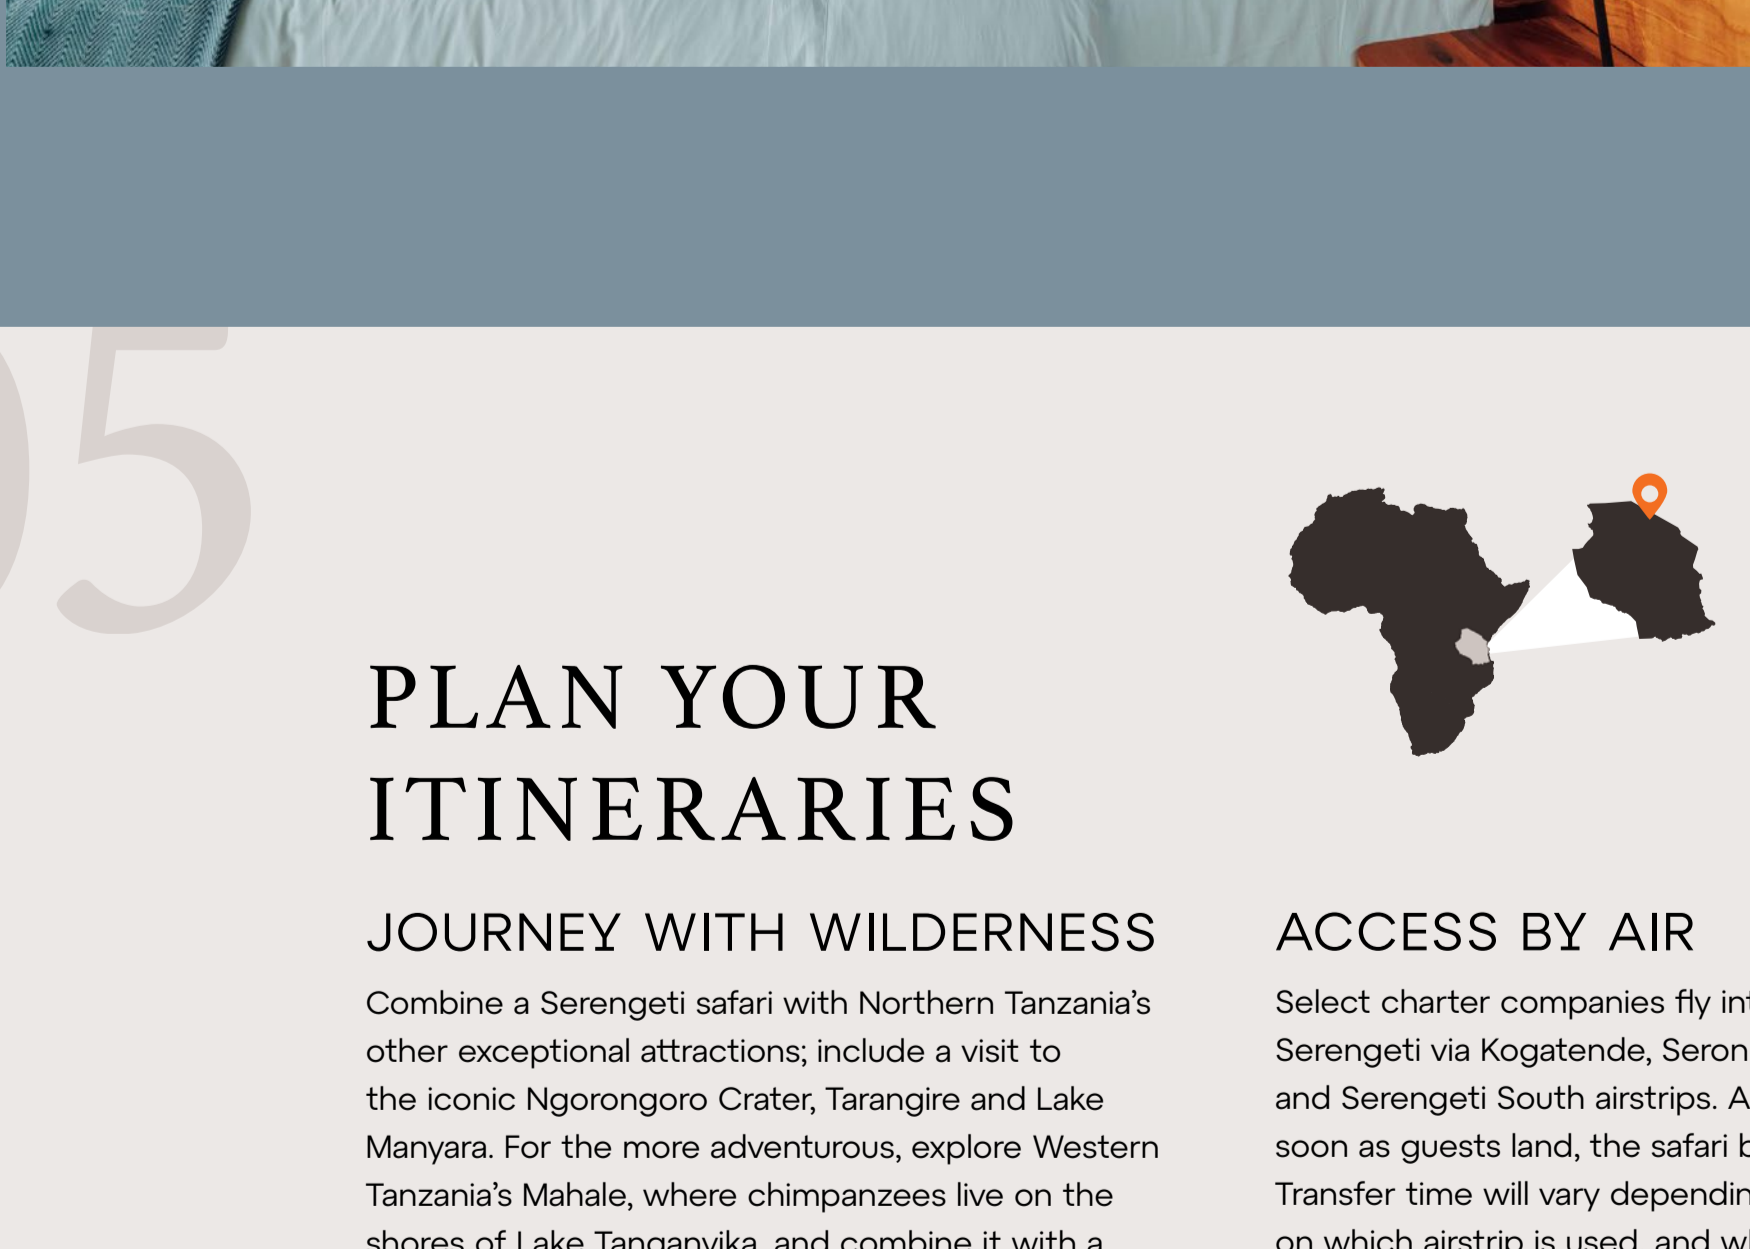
05

PLAN YOUR ITINERARIES

JOURNEY WITH WILDERNESS

Combine a Serengeti safari with Northern Tanzania's other exceptional attractions; include a visit to the iconic Ngorongoro Crater, Tarangire and Lake Manyara. For the more adventurous, explore Western Tanzania's Mahale, where chimpanzees live on the shores of Lake Tanganyika, and combine it with a

ACCESS BY AIR

Select charter companies fly in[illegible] Serengeti via Kogatende, Seron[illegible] and Serengeti South airstrips. A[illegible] soon as guests land, the safari b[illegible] Transfer time will vary dependin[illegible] on which airstrip is used, and w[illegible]